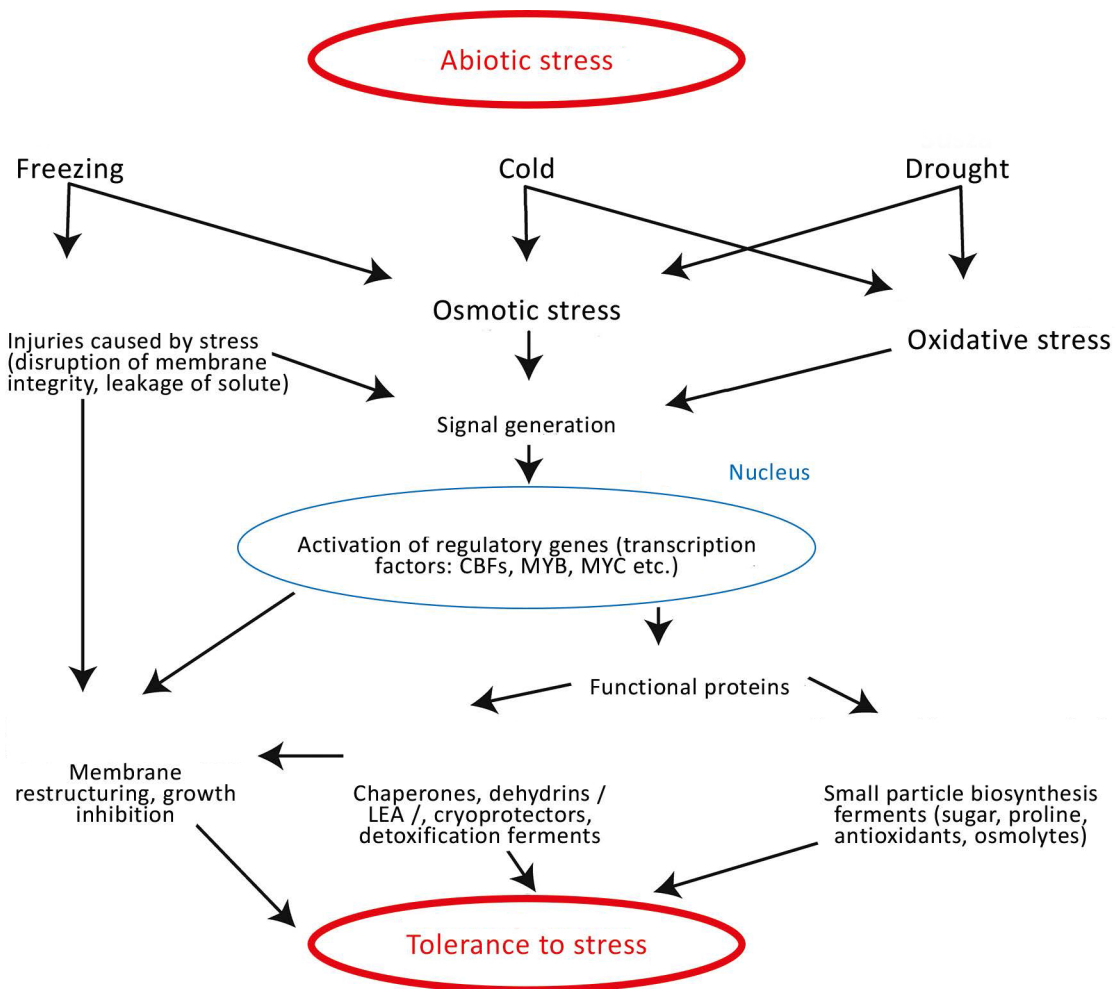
Abiotic stress

Freezing

Cold

Drought

Osmotic stress

Injuries caused by stress (disruption of membrane integrity, leakage of solute)

Oxidative stress

Signal generation

Nucleus

Activation of regulatory genes (transcription factors: CBFs, MYB, MYC etc.)

Functional proteins

Membrane restructuring, growth inhibition

Chaperones, dehydrins / LEA /, cryoprotectors, detoxification ferments

Small particle biosynthesis ferments (sugar, proline, antioxidants, osmolytes)

Tolerance to stress